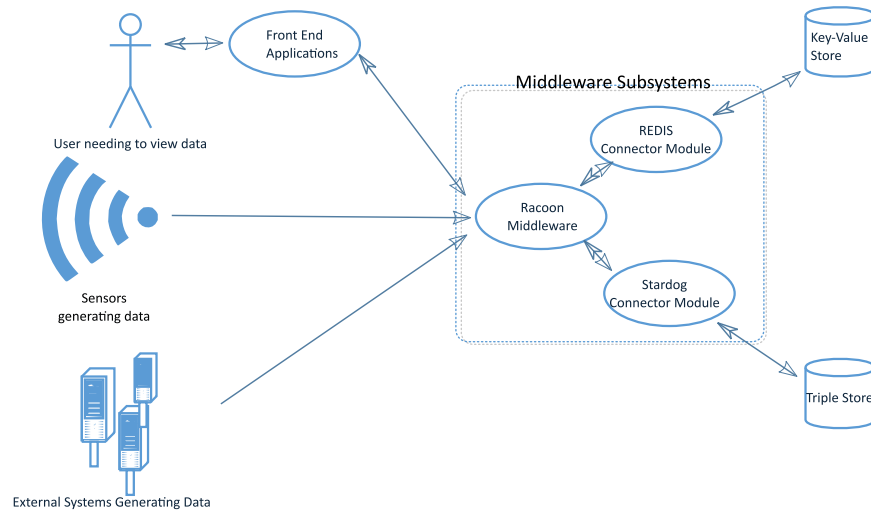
User needing to view data

Front End Applications

Middleware Subsystems

Key-Value Store

REDIS Connector Module

Racoon Middleware

Sensors generating data

Stardog Connector Module

Triple Store

External Systems Generating Data